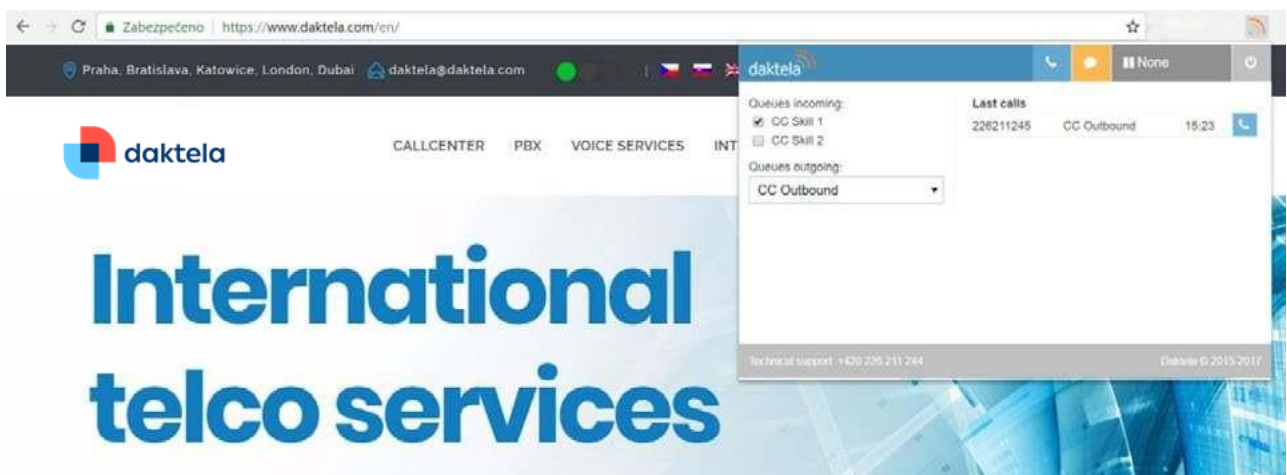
Zabezpečeno | https://www.daktela.com/en/

Praha, Bratislava, Katowice, London, Dubai daktela@daktela.com

daktela

CALLCENTER PBX VOICE SERVICES INT

International telco services

daktela

None

Queues incoming:
CC Skill 1
CC Skill 2

Queues outgoing:
CC Outbound

Last calls

| 226211245 | CC Outbound | 15:23 |
|---|---|---|

Technical support: +420 226 211 244

Daktela © 2015-2017